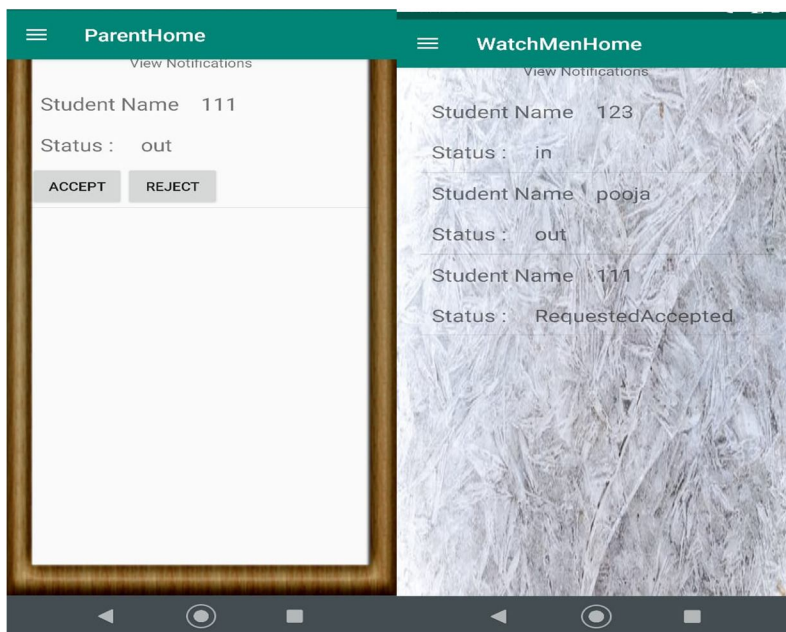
ParentHome

View Notifications

Student Name 111

Status : out

ACCEPT REJECT

WatchMenHome

View Notifications

Student Name 123

Status : in

Student Name pooja

Status : out

Student Name 111

Status : RequestedAccepted